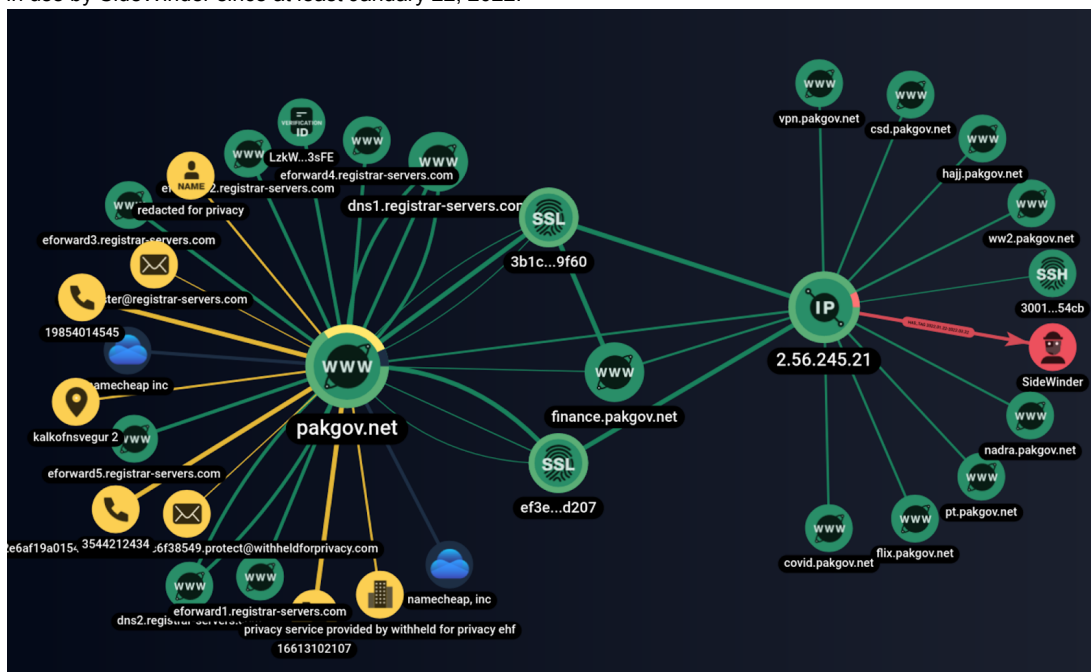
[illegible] in use by SideWinder since at least January 22, 2022.

WWW
vpn.pakgov.net
WWW
csd.pakgov.net
WWW
hajj.pakgov.net
WWW
ww2.pakgov.net
SSH
3001...54cb
IP
2.56.245.21
SideWinder
WWW
nadra.pakgov.net
WWW
pt.pakgov.net
WWW
flix.pakgov.net
WWW
covid.pakgov.net
SSL
3b1c...9f60
WWW
finance.pakgov.net
SSL
ef3e...d207
WWW
pakgov.net
VERIFICATION ID
LzkW...3sFE
WWW
eforward4.registrar-servers.com
WWW
dns1.registrar-servers.com
NAME
e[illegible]2.registrar-servers.com
redacted for privacy
WWW
eforward3.registrar-servers.com
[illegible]ster@registrar-servers.com
19854014545
namecheap inc
kalkofnsvegur 2
WWW
eforward5.registrar-servers.com
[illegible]e6af19a015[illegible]
3544212434
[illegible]6f38549.protect@withheldforprivacy.com
WWW
dns2.registrar-servers.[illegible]
WWW
eforward1.registrar-servers.com
namecheap, inc
privacy service provided by withheld for privacy ehf
16613102107